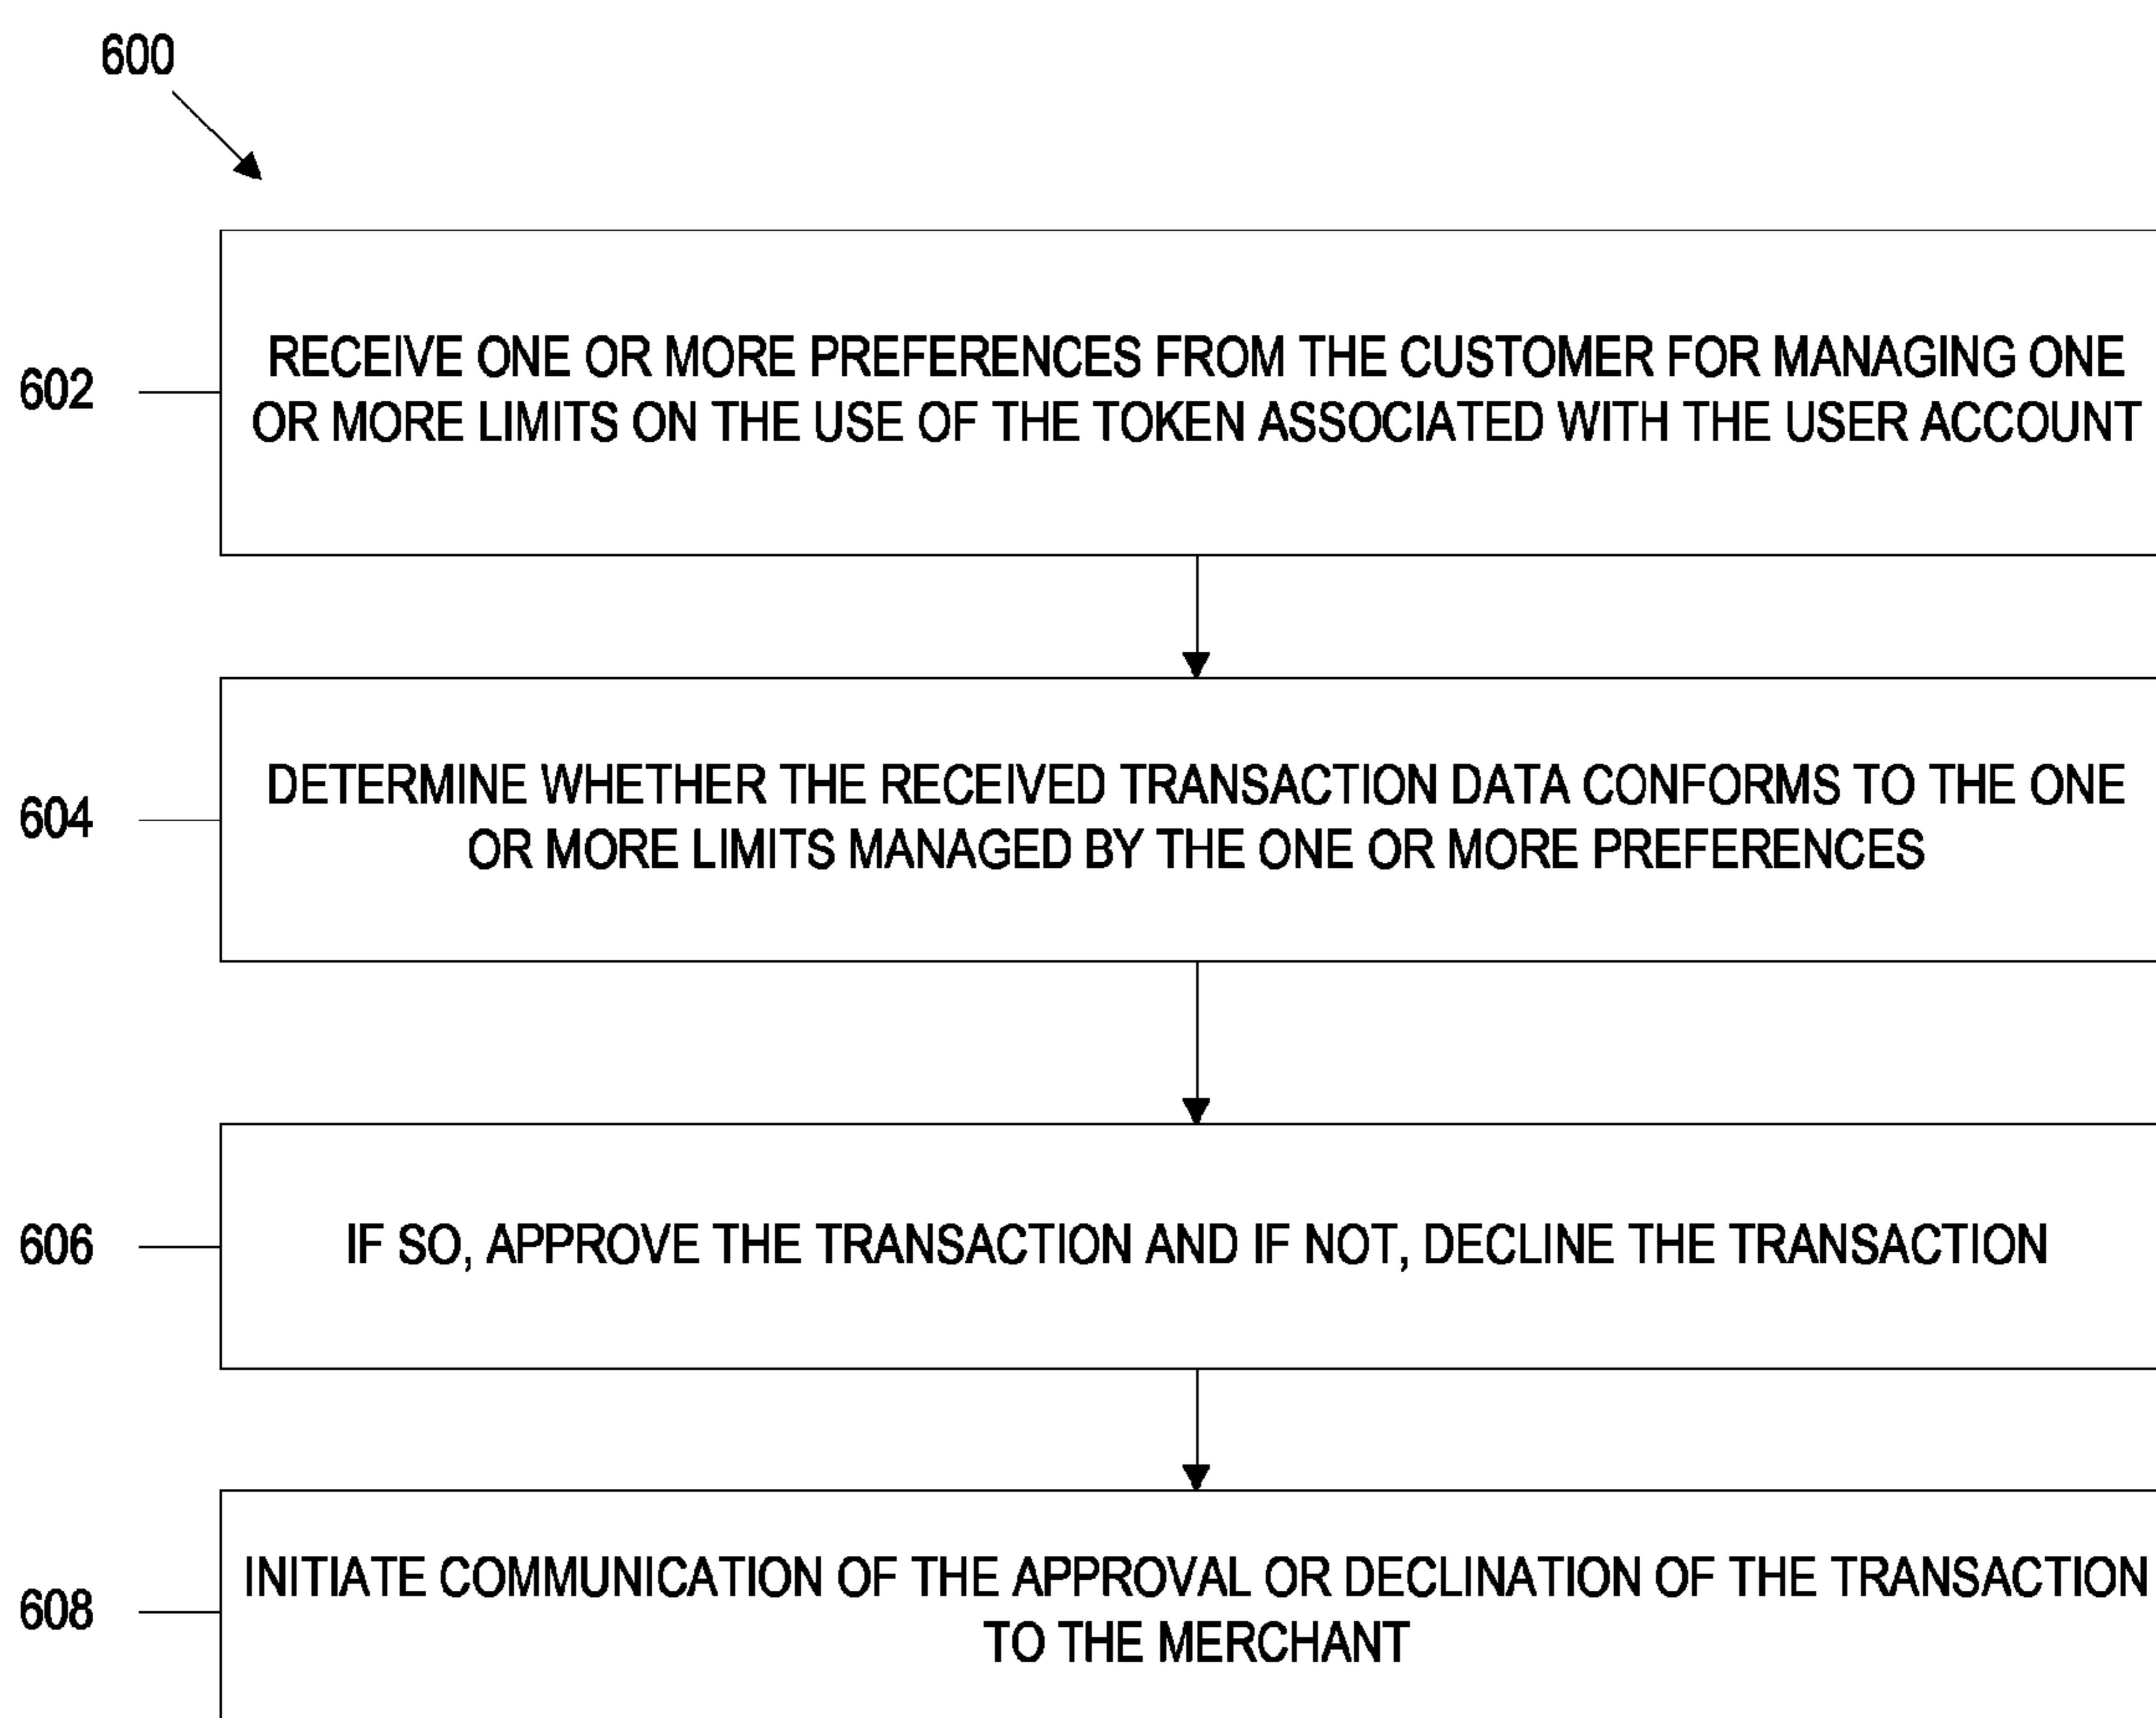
600

602

RECEIVE ONE OR MORE PREFERENCES FROM THE CUSTOMER FOR MANAGING ONE OR MORE LIMITS ON THE USE OF THE TOKEN ASSOCIATED WITH THE USER ACCOUNT

604

DETERMINE WHETHER THE RECEIVED TRANSACTION DATA CONFORMS TO THE ONE OR MORE LIMITS MANAGED BY THE ONE OR MORE PREFERENCES

606

IF SO, APPROVE THE TRANSACTION AND IF NOT, DECLINE THE TRANSACTION

608

INITIATE COMMUNICATION OF THE APPROVAL OR DECLINATION OF THE TRANSACTION TO THE MERCHANT